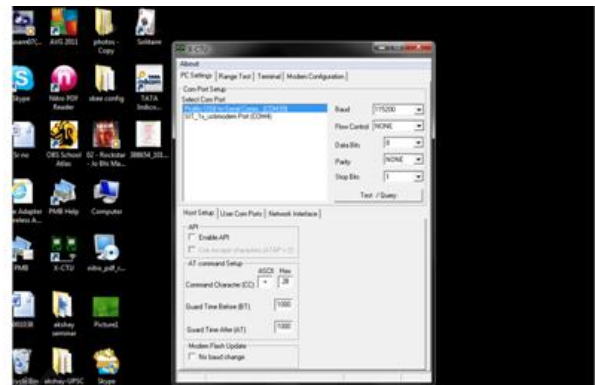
oam07C... AVG 2011 photos - Copy Solitaire

Skype Nitro PDF Reader xbee config TATA Indico...

Sr no OBS School Atlas 02 - Rockstar - Jo Bhi Ma... 388654_101...

e Adapter ireless A... PMB Help Computer

PMB X-CTU nitro_pdf_r...

00338 akshay seminar Picture1

ycle Bin akshay-UPSC Skype

X-CTU

About

PC Settings | Range Test | Terminal | Modem Configuration

Com Port Setup

Select Com Port

Prolific USB-to-Serial Comm... (COM10)
GT_7x_usbmodem Port (COM4)

Baud 115200

Flow Control NONE

Data Bits 8

Parity NONE

Stop Bits 1

Test / Query

Host Setup | User Com Ports | Network Interface

API

Enable API

Use escape characters (ATAP = 2)

AT command Setup

ASCII Hex

Command Character (CC) + 2B

Guard Time Before (BT) 1000

Guard Time After (AT) 1000

Modem Flash Update

No baud change